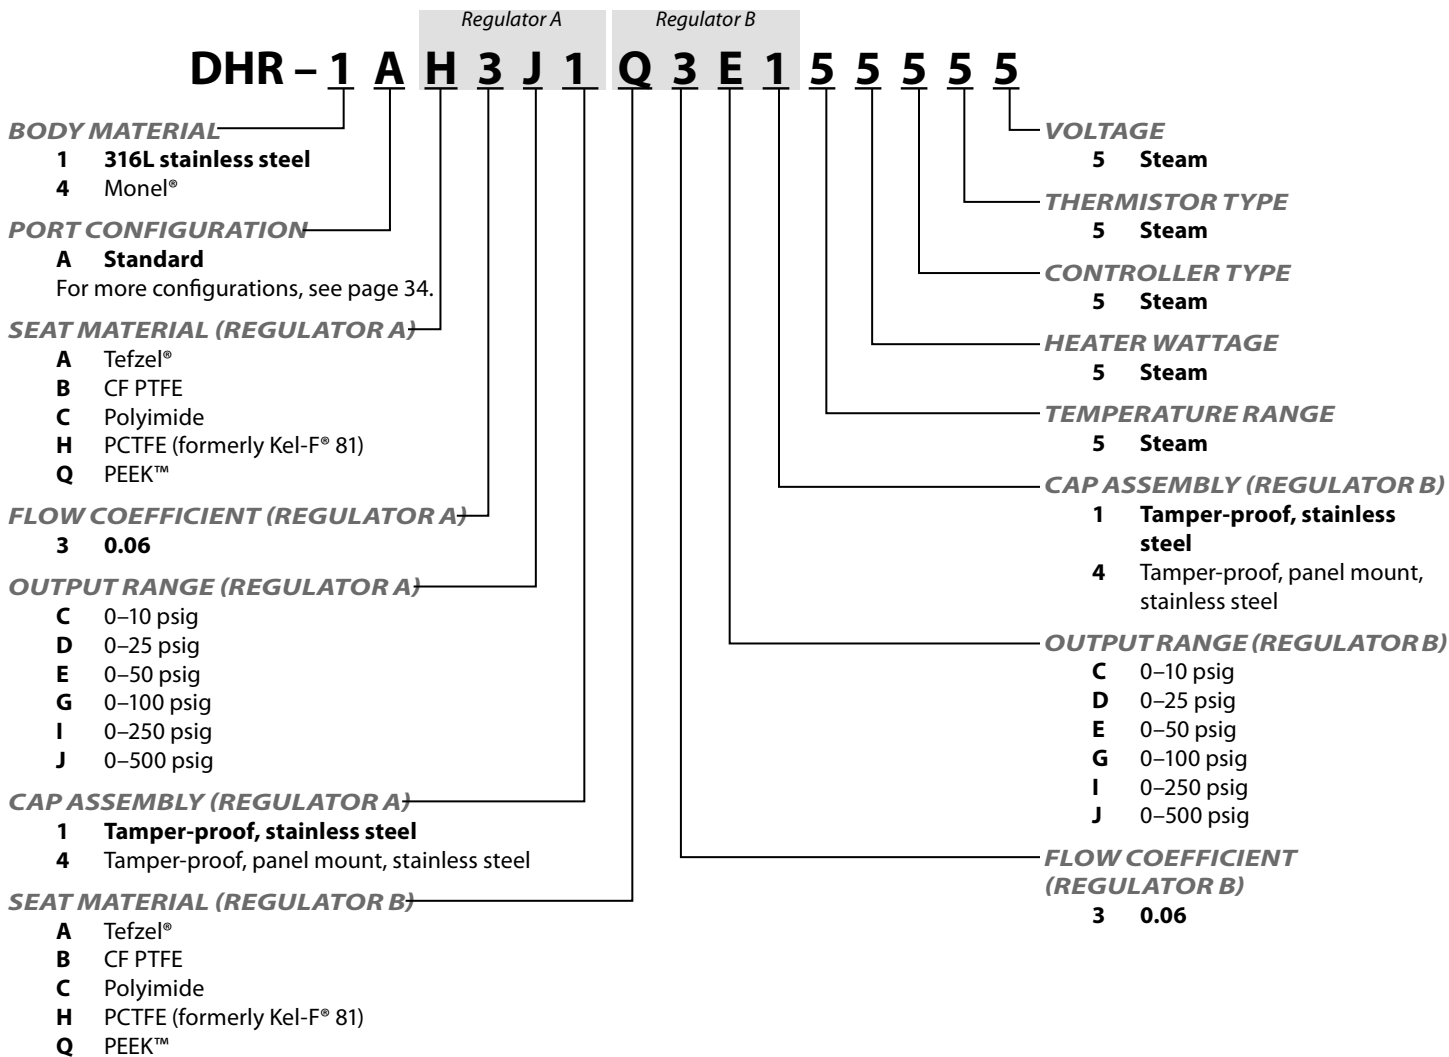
Regulator A Regulator B

DHR – 1 A H 3 J 1 Q 3 E 1 5 5 5 5 5

BODY MATERIAL
1 316L stainless steel
4 Monel®

PORT CONFIGURATION
A Standard
For more configurations, see page 34.

SEAT MATERIAL (REGULATOR A)
A Tefzel®
B CF PTFE
C Polyimide
H PCTFE (formerly Kel-F® 81)
Q PEEK™

FLOW COEFFICIENT (REGULATOR A)
3 0.06

OUTPUT RANGE (REGULATOR A)
C 0–10 psig
D 0–25 psig
E 0–50 psig
G 0–100 psig
I 0–250 psig
J 0–500 psig

CAP ASSEMBLY (REGULATOR A)
1 Tamper-proof, stainless steel
4 Tamper-proof, panel mount, stainless steel

SEAT MATERIAL (REGULATOR B)
A Tefzel®
B CF PTFE
C Polyimide
H PCTFE (formerly Kel-F® 81)
Q PEEK™

VOLTAGE
5 Steam

THERMISTOR TYPE
5 Steam

CONTROLLER TYPE
5 Steam

HEATER WATTAGE
5 Steam

TEMPERATURE RANGE
5 Steam

CAP ASSEMBLY (REGULATOR B)
1 Tamper-proof, stainless steel
4 Tamper-proof, panel mount, stainless steel

OUTPUT RANGE (REGULATOR B)
C 0–10 psig
D 0–25 psig
E 0–50 psig
G 0–100 psig
I 0–250 psig
J 0–500 psig

FLOW COEFFICIENT (REGULATOR B)
3 0.06